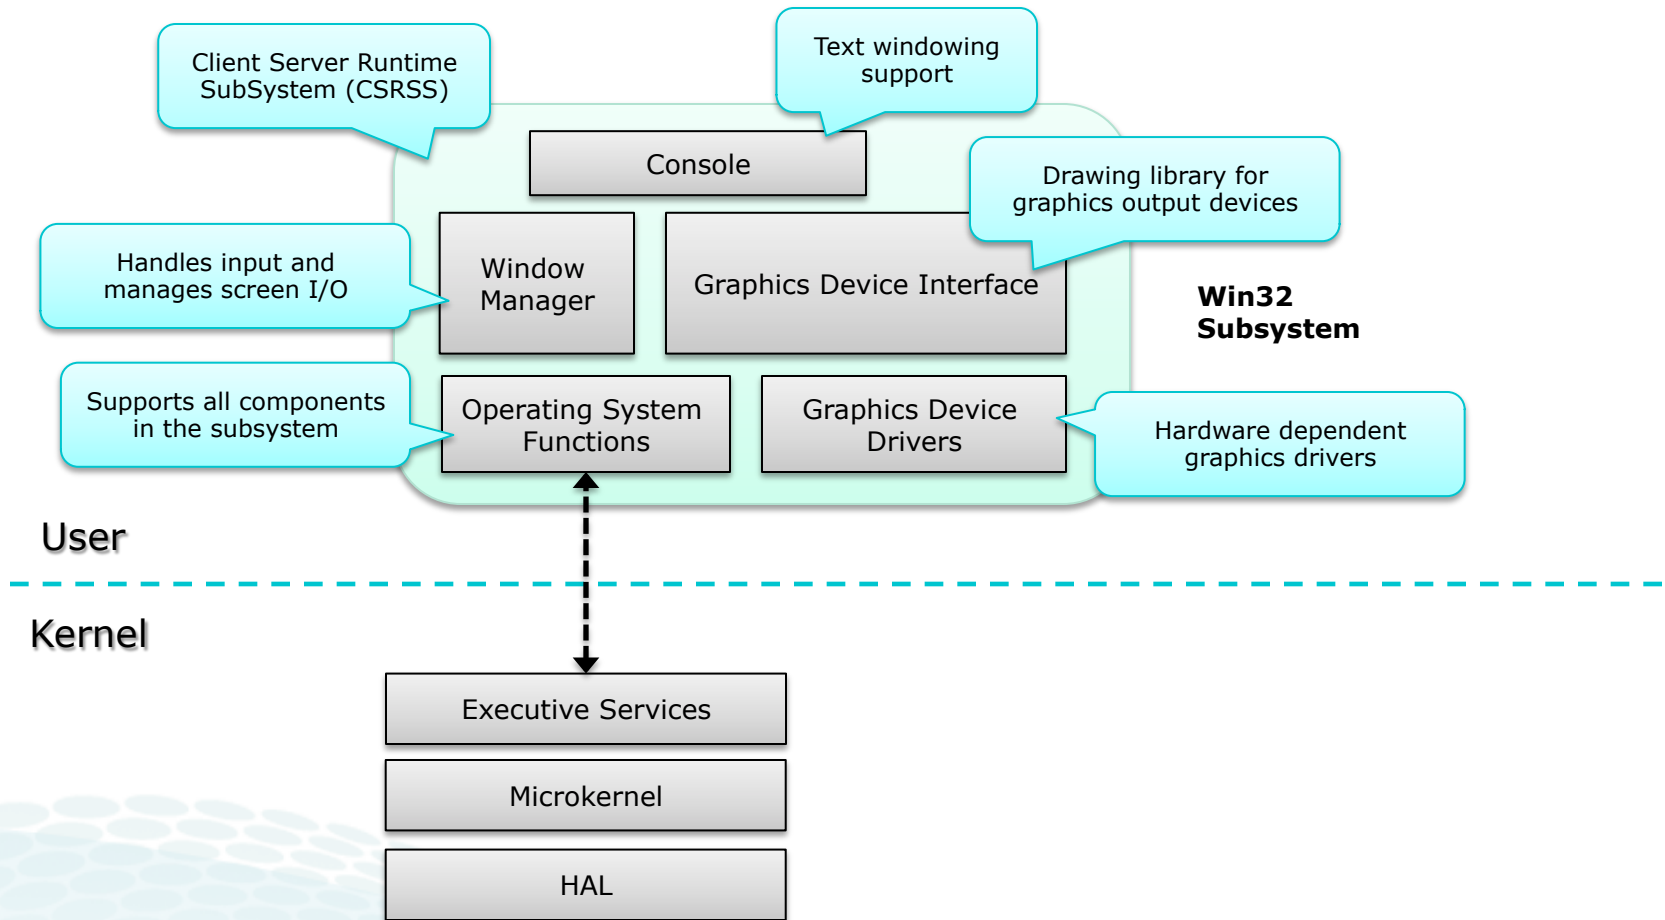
Client Server Runtime SubSystem (CSRSS)

Text windowing support

Console

Drawing library for graphics output devices

Handles input and manages screen I/O

Window Manager

Graphics Device Interface

Win32 Subsystem

Supports all components in the subsystem

Operating System Functions

Graphics Device Drivers

Hardware dependent graphics drivers

User

Kernel

Executive Services

Microkernel

HAL